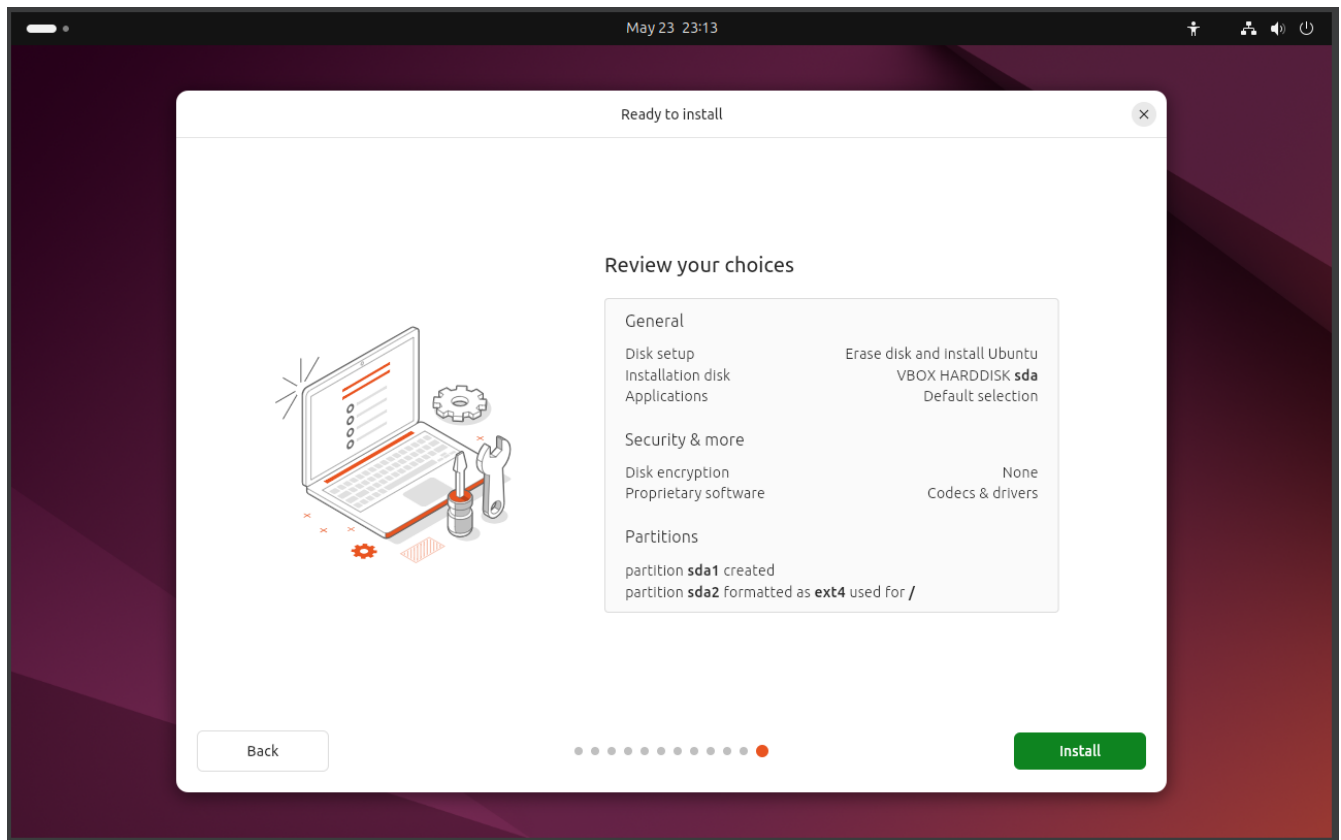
May 23 23:13

Ready to install

Review your choices

General

| | |
|---|---|
| Disk setup | Erase disk and install Ubuntu |
| Installation disk | VBOX HARDDISK **sda** |
| Applications | Default selection |

Security & more

| | |
|---|---|
| Disk encryption | None |
| Proprietary software | Codecs & drivers |

Partitions

partition **sda1** created
partition **sda2** formatted as **ext4** used for **/**

Back

Install